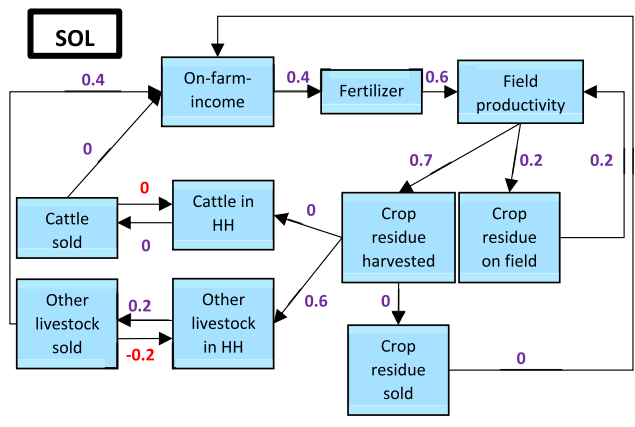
SOL

On-farm-income

0.4

Fertilizer

0.6

Field productivity

0.4

0

0.7

0.2

0.2

Cattle sold

0

Cattle in HH

0

0

Crop residue harvested

Crop residue on field

0.6

Other livestock sold

0.2

-0.2

Other livestock in HH

0

Crop residue sold

0